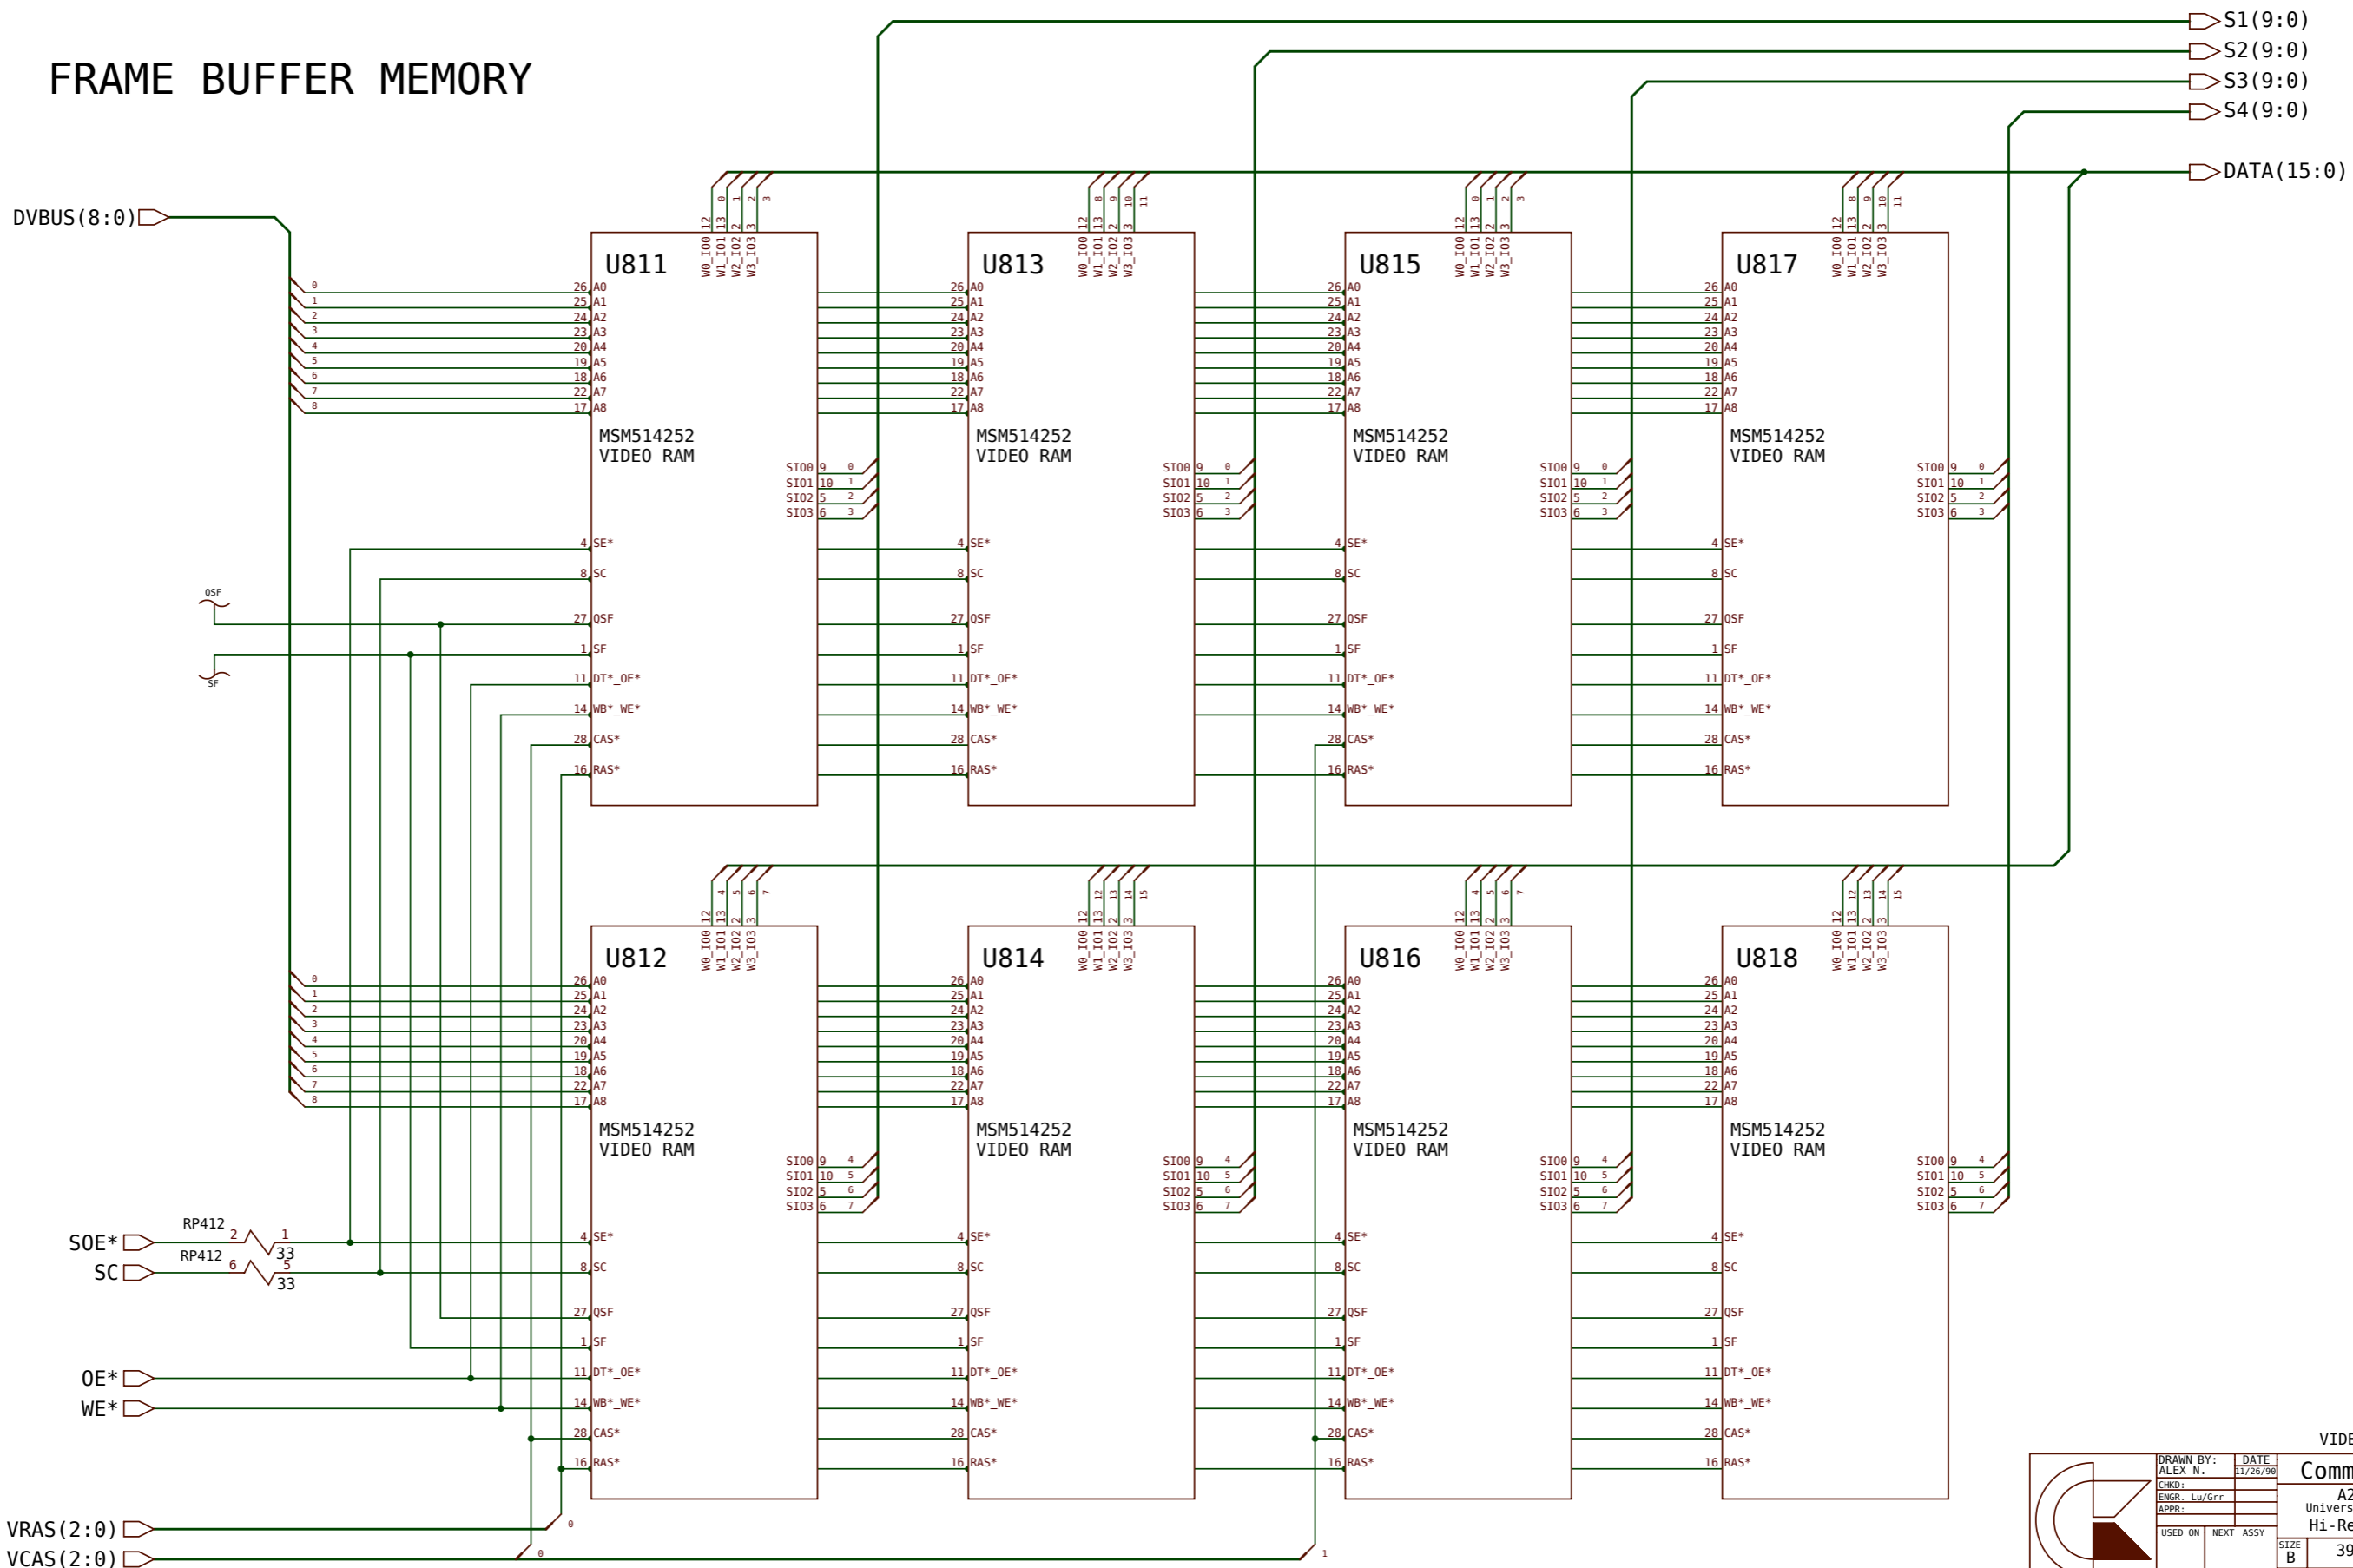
FRAME BUFFER MEMORY

S1(9:0)
S2(9:0)
S3(9:0)
S4(9:0)
DATA(15:0)
DVBUS(8:0)

U811
MSM514252
VIDEO RAM
26 A0
25 A1
24 A2
23 A3
20 A4
19 A5
18 A6
22 A7
17 A8
12 W0_IO0
13 W1_IO1
2 W2_IO2
3 W3_IO3
SIO0 9
SIO1 10
SIO2 5
SIO3 6
4 SE*
8 SC
27 QSF
1 SF
11 DT*_OE*
14 WB*_WE*
28 CAS*
16 RAS*

U813
MSM514252
VIDEO RAM

U815
MSM514252
VIDEO RAM

U817
MSM514252
VIDEO RAM

U812
MSM514252
VIDEO RAM

U814
MSM514252
VIDEO RAM

U816
MSM514252
VIDEO RAM

U818
MSM514252
VIDEO RAM

QSF
SF

RP412 2 1 33
RP412 6 5 33
SOE*
SC
OE*
WE*
VRAS(2:0)
VCAS(2:0)

VIDE
DRAWN BY: ALEX N.
DATE 11/26/90
CHKD:
ENGR. Lu/Grr
APPR:
USED ON
NEXT ASSY
SIZE B
Comm
A2
Univers
Hi-Re
39